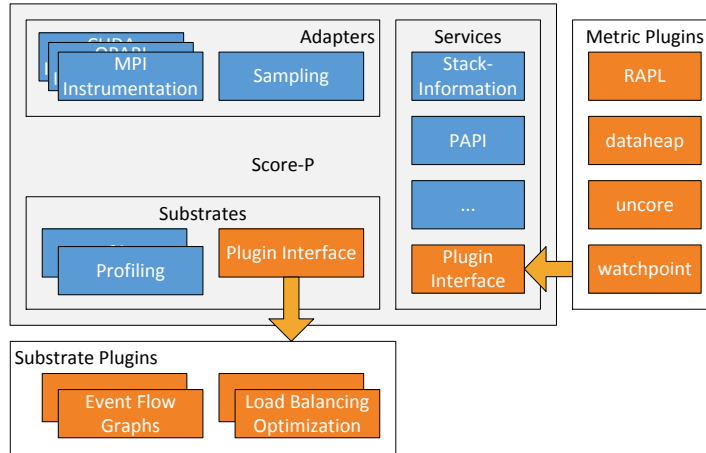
Adapters

CUDA

OPARI

MPI Instrumentation

Sampling

Services

Stack-Information

PAPI

...

Plugin Interface

Metric Plugins

RAPL

dataheap

uncore

watchpoint

Score-P

Substrates

Profiling

Plugin Interface

Substrate Plugins

Event Flow Graphs

Load Balancing Optimization